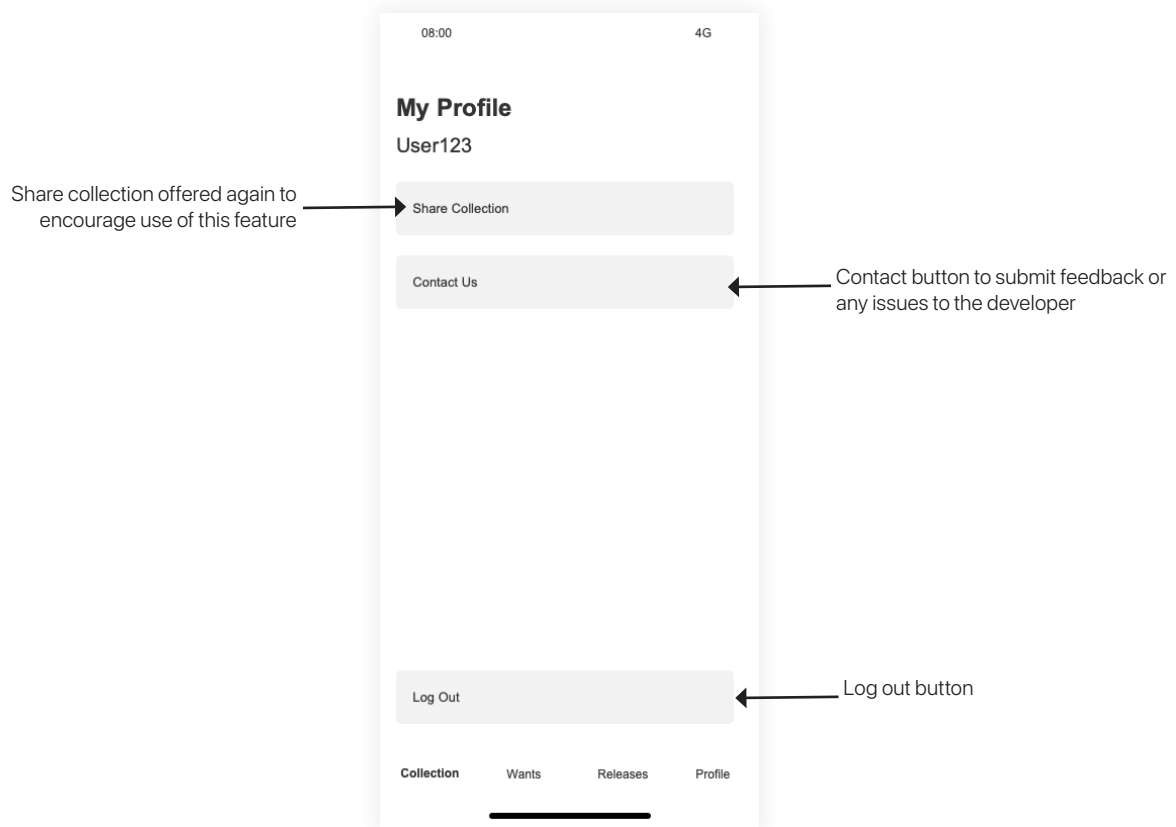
08:00

4G

My Profile

User123

Share collection offered again to encourage use of this feature

Share Collection

Contact Us

Contact button to submit feedback or any issues to the developer

Log Out

Log out button

Collection

Wants

Releases

Profile